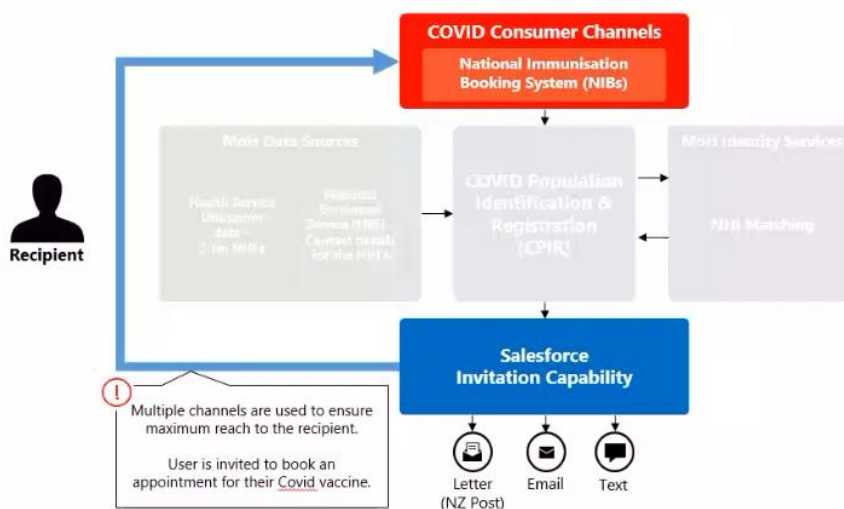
COVID Consumer Channels

National Immunisation Booking System (NIBs)

MoH Data Sources

Health Service Utilisation data – 2.1m NHIs

National Enrolment Service (NES) – Contact details for the NHIs

COVID Population Identification & Registration (CPIR)

MoH Identity Services

NHI Matching

Recipient

Salesforce Invitation Capability

!

Multiple channels are used to ensure maximum reach to the recipient.

User is invited to book an appointment for their Covid vaccine.

Letter (NZ Post)

Email

Text